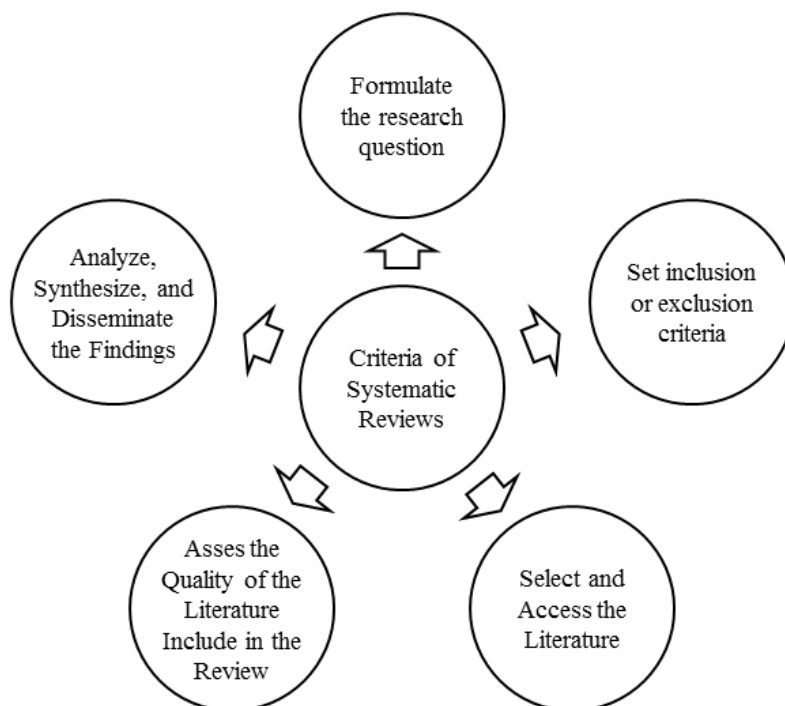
Formulate the research question

Set inclusion or exclusion criteria

Select and Access the Literature

Asses the Quality of the Literature Include in the Review

Analyze, Synthesize, and Disseminate the Findings

Criteria of Systematic Reviews